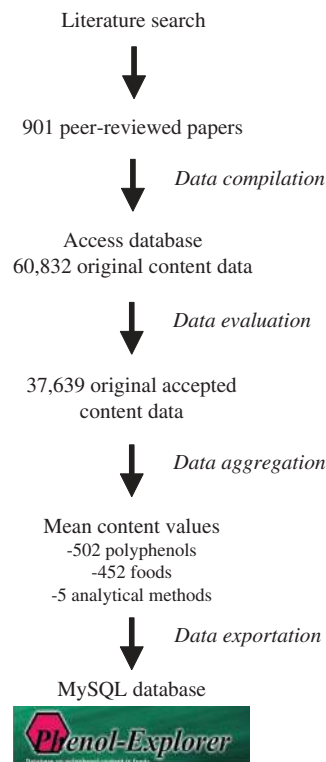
Literature search

901 peer-reviewed papers

*Data compilation*

Access database
60,832 original content data

*Data evaluation*

37,639 original accepted content data

*Data aggregation*

Mean content values
-502 polyphenols
-452 foods
-5 analytical methods

*Data exportation*

MySQL database

Phenol-Explorer

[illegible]